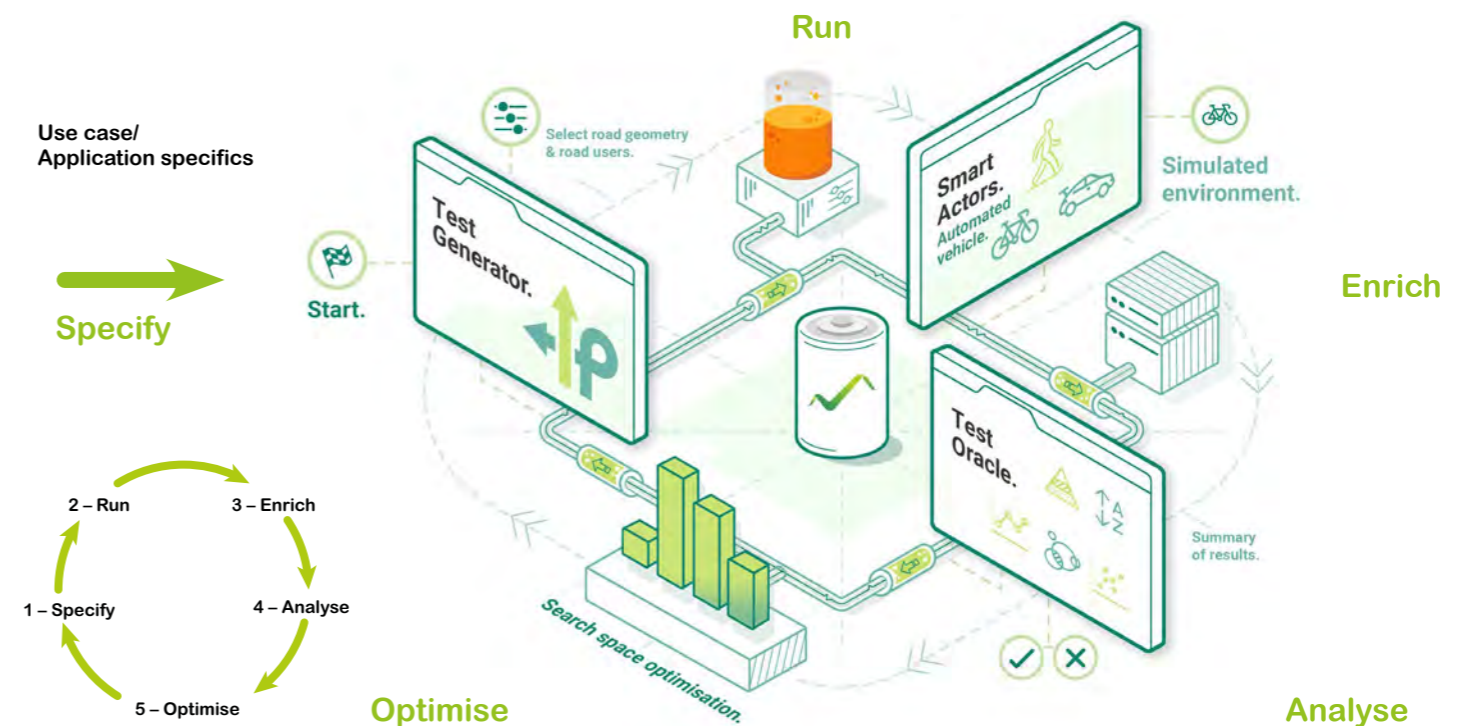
Run

Use case/
Application specifics

Select road geometry & road users.

Simulated environment.

Start.

Test Generator.

Smart Actors.
Automated vehicle.

Specify

Enrich

Test Oracle.

Summary of results.

2 – Run
3 – Enrich
1 – Specify
4 – Analyse
5 – Optimise

Search space optimisation.

Optimise

Analyse